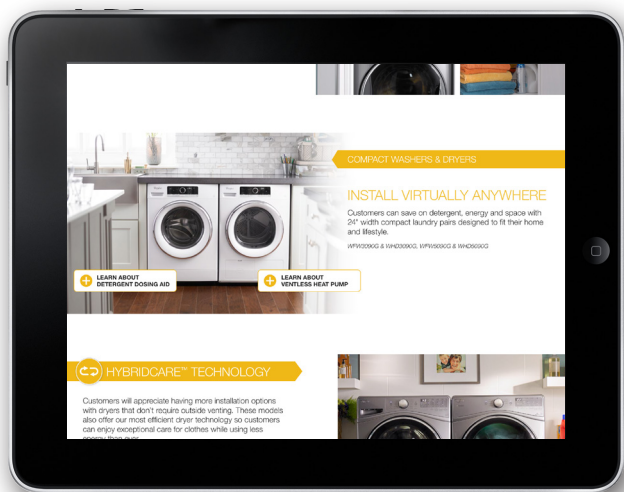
COMPACT WASHERS & DRYERS

INSTALL VIRTUALLY ANYWHERE

Customers can save on detergent, energy and space with 24" width compact laundry pairs designed to fit their home and lifestyle.

WFW3090GW & WHD3090GW, WFW5090GW & WHD5090GW

LEARN ABOUT DETERGENT DOSING AID

LEARN ABOUT VENTLESS HEAT PUMP

HYBRIDCARE™ TECHNOLOGY

Customers will appreciate having more installation options with dryers that don't require outside venting. These models also offer our most efficient dryer technology so customers can enjoy exceptional care for clothes while using less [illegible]